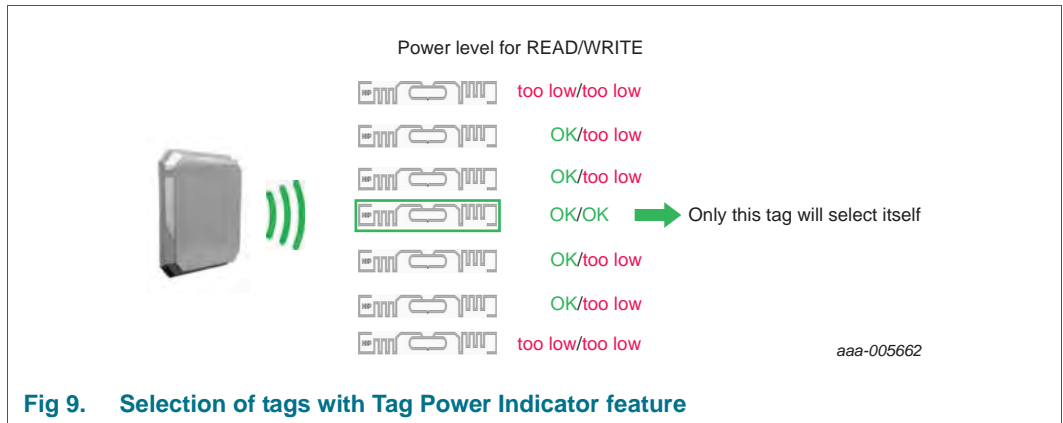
Power level for READ/WRITE

too low/too low

OK/too low

OK/too low

OK/OK Only this tag will select itself

OK/too low

OK/too low

too low/too low

aaa-005662

Fig 9. Selection of tags with Tag Power Indicator feature